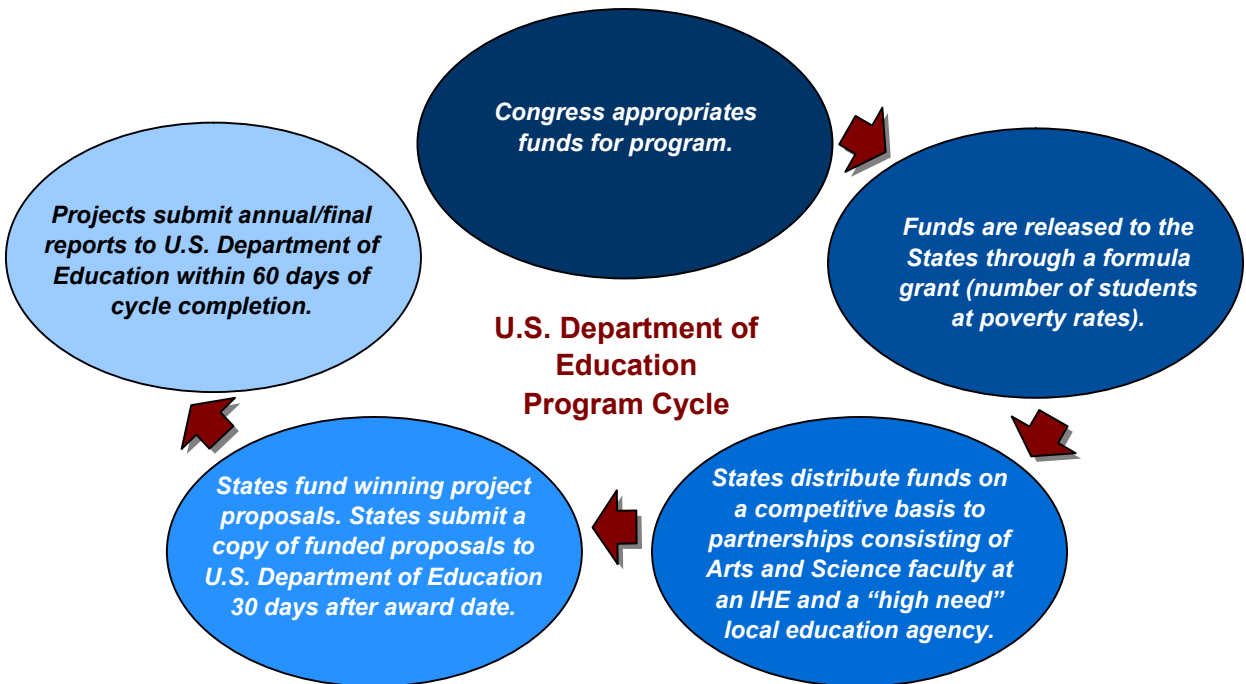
Congress appropriates funds for program.

Funds are released to the States through a formula grant (number of students at poverty rates).

States distribute funds on a competitive basis to partnerships consisting of Arts and Science faculty at an IHE and a "high need" local education agency.

States fund winning project proposals. States submit a copy of funded proposals to U.S. Department of Education 30 days after award date.

Projects submit annual/final reports to U.S. Department of Education within 60 days of cycle completion.

U.S. Department of Education Program Cycle